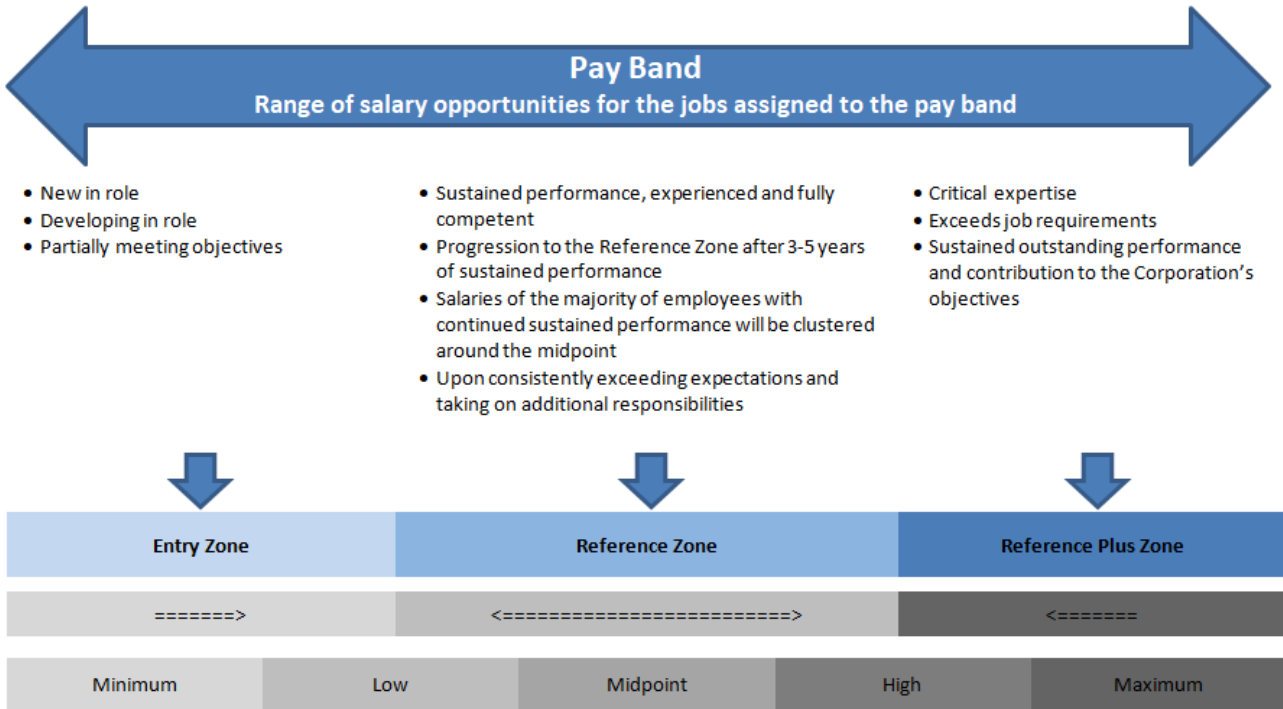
Pay Band
Range of salary opportunities for the jobs assigned to the pay band

• New in role
• Developing in role
• Partially meeting objectives

• Sustained performance, experienced and fully competent
• Progression to the Reference Zone after 3-5 years of sustained performance
• Salaries of the majority of employees with continued sustained performance will be clustered around the midpoint
• Upon consistently exceeding expectations and taking on additional responsibilities

• Critical expertise
• Exceeds job requirements
• Sustained outstanding performance and contribution to the Corporation's objectives

| Entry Zone | Reference Zone | Reference Plus Zone |
|---|---|---|
| =======> | <========================> | <======= |

| Minimum | Low | Midpoint | High | Maximum |
|---|---|---|---|---|